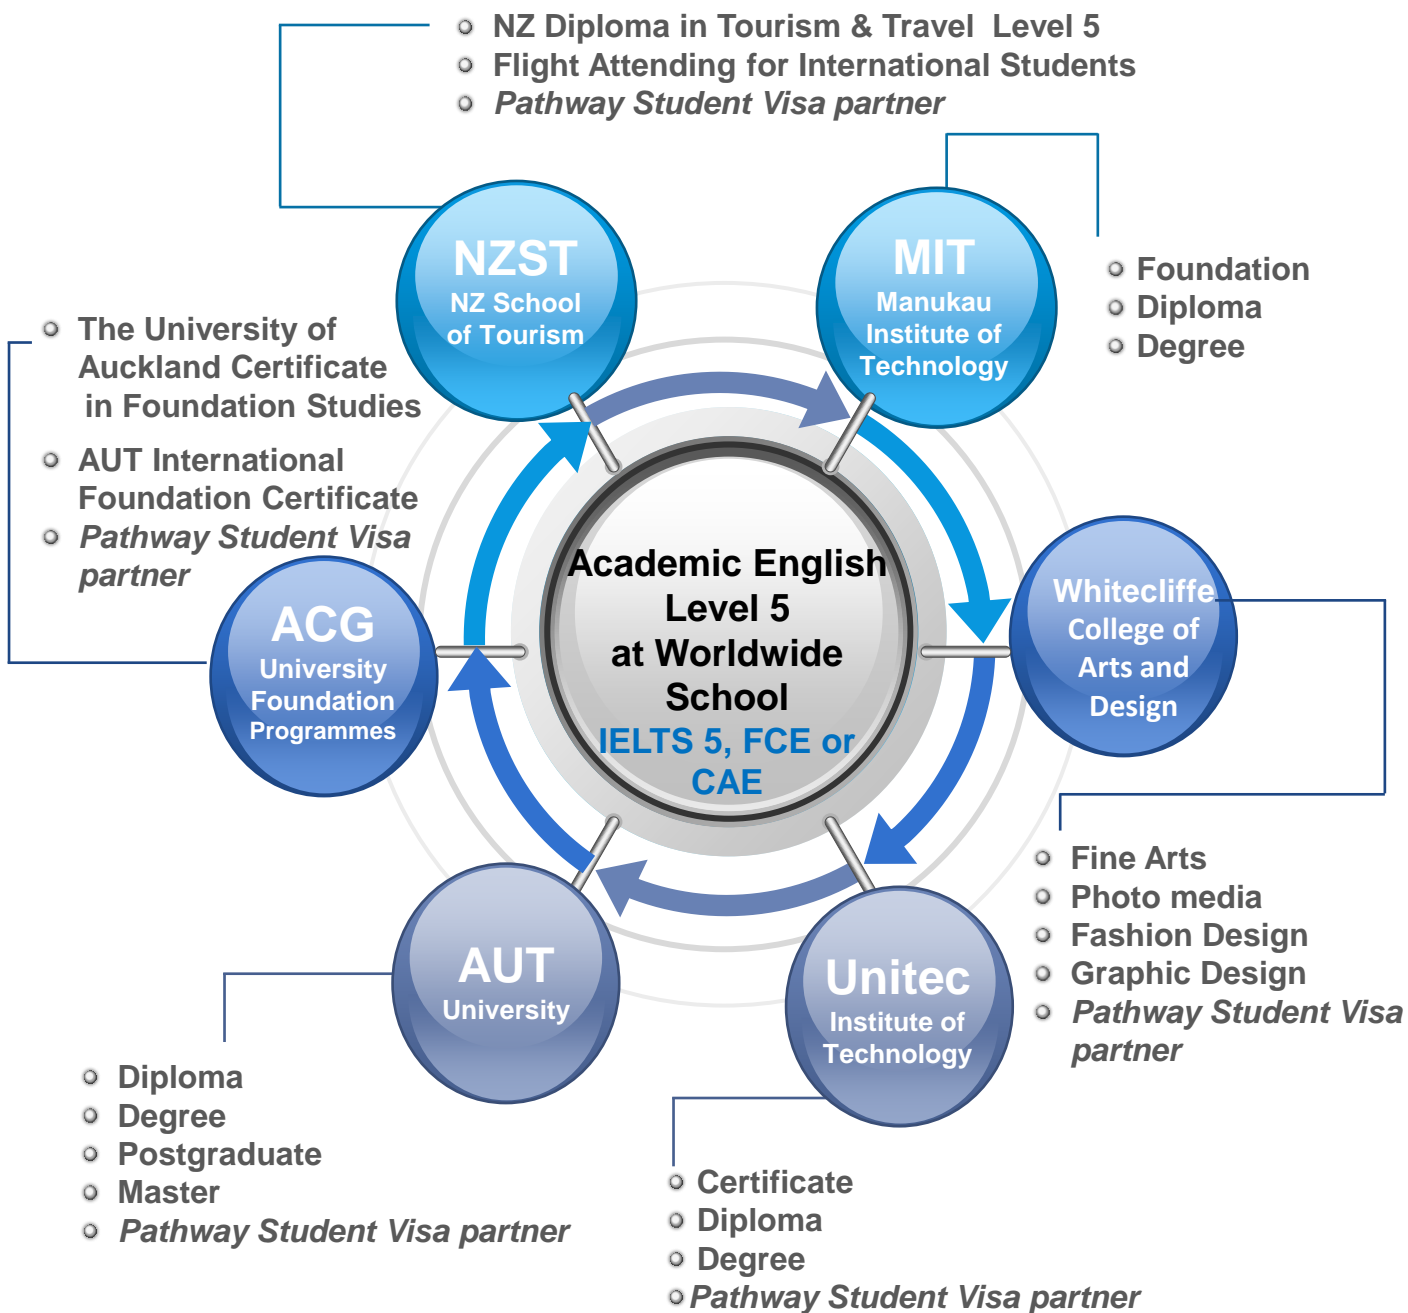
NZ Diploma in Tourism & Travel Level 5
Flight Attending for International Students
*Pathway Student Visa partner*

NZST
NZ School of Tourism

MIT
Manukau Institute of Technology

Foundation
Diploma
Degree

The University of Auckland Certificate in Foundation Studies
AUT International Foundation Certificate
*Pathway Student Visa partner*

Academic English Level 5 at Worldwide School
IELTS 5, FCE or CAE

ACG
University Foundation Programmes

Whitecliffe College of Arts and Design

Fine Arts
Photo media
Fashion Design
Graphic Design
*Pathway Student Visa partner*

AUT
University

Unitec
Institute of Technology

Diploma
Degree
Postgraduate
Master
*Pathway Student Visa partner*

Certificate
Diploma
Degree
*Pathway Student Visa partner*